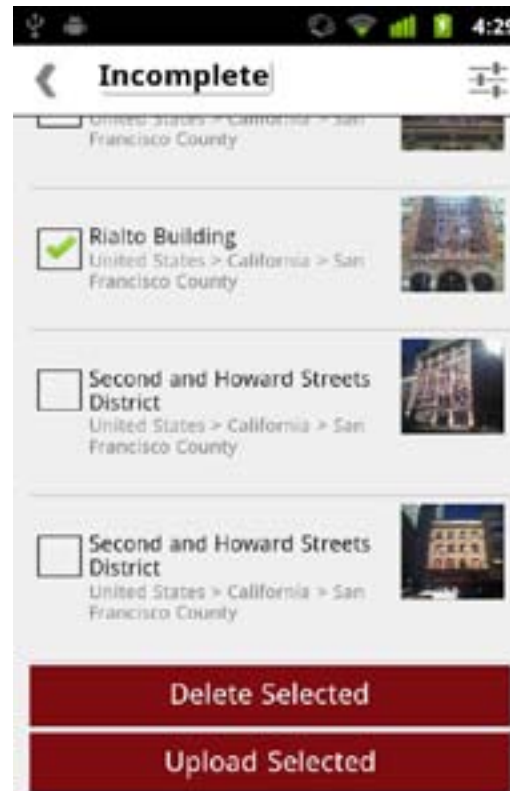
4:2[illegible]

Incomplete

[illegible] Francisco County

Rialto Building
United States > California > San Francisco County

Second and Howard Streets District
United States > California > San Francisco County

Second and Howard Streets District
United States > California > San Francisco County

Delete Selected

Upload Selected